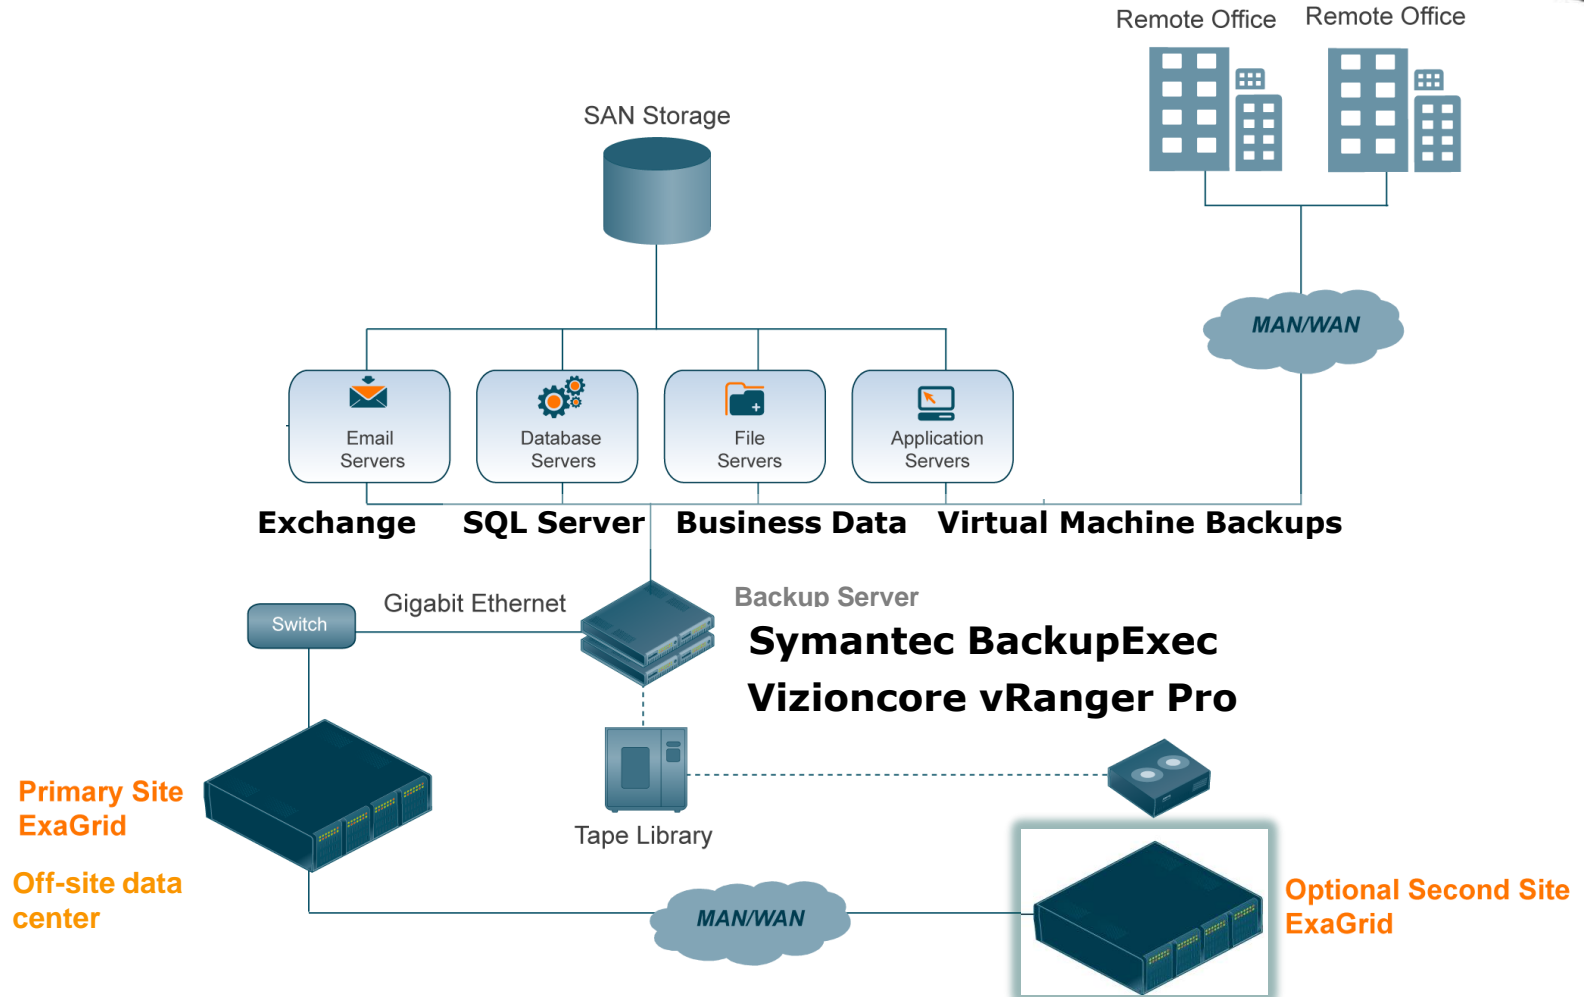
Remote Office Remote Office

SAN Storage

MAN/WAN

Email Servers

Database Servers

File Servers

Application Servers

Exchange SQL Server Business Data Virtual Machine Backups

Switch

Gigabit Ethernet

Backup Server

Symantec BackupExec

Vizioncore vRanger Pro

Primary Site ExaGrid

Off-site data center

Tape Library

MAN/WAN

Optional Second Site ExaGrid